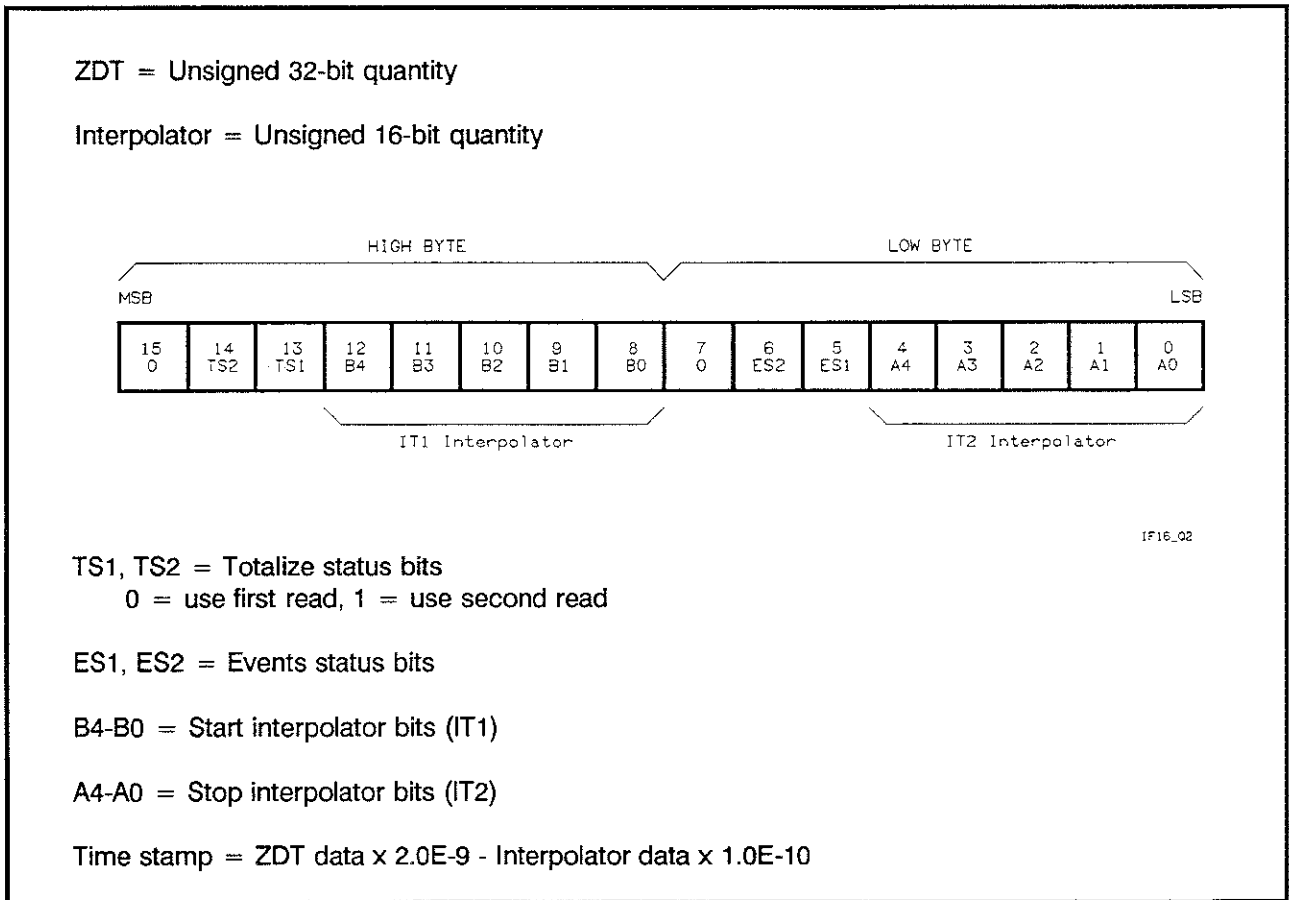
ZDT = Unsigned 32-bit quantity

Interpolator = Unsigned 16-bit quantity

HIGH BYTE

LOW BYTE

MSB

LSB

| 15 0 | 14 TS2 | 13 TS1 | 12 B4 | 11 B3 | 10 B2 | 9 B1 | 8 B0 | 7 0 | 6 ES2 | 5 ES1 | 4 A4 | 3 A3 | 2 A2 | 1 A1 | 0 A0 |
|---|---|---|---|---|---|---|---|---|---|---|---|---|---|---|---|

IT1 Interpolator

IT2 Interpolator

IF16_02

TS1, TS2 = Totalize status bits
0 = use first read, 1 = use second read

ES1, ES2 = Events status bits

B4-B0 = Start interpolator bits (IT1)

A4-A0 = Stop interpolator bits (IT2)

Time stamp = ZDT data x 2.0E-9 - Interpolator data x 1.0E-10